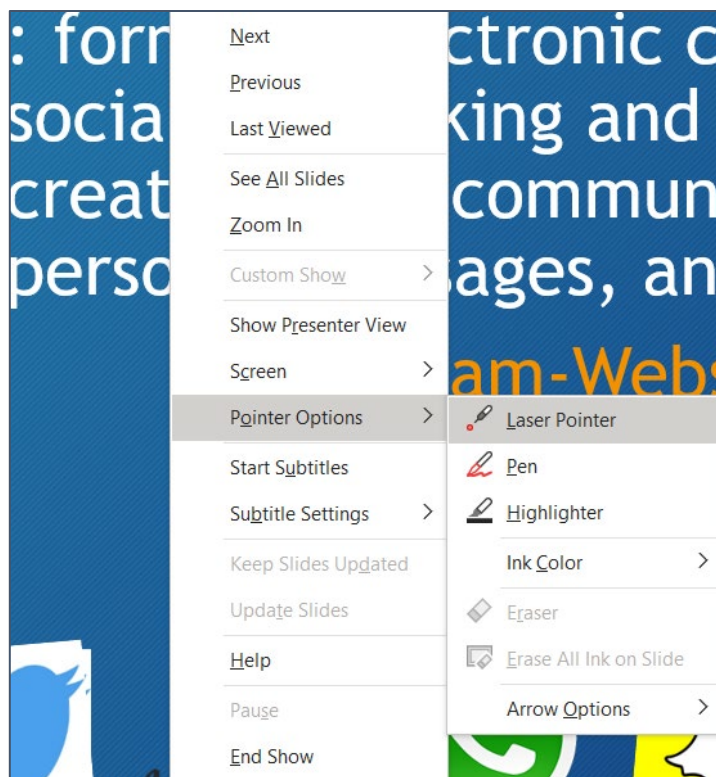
: form ctronic c
socia king and
creat commun
perso ages, an

am-Webs

Next
Previous
Last Viewed
See All Slides
Zoom In
Custom Show
Show Presenter View
Screen
Pointer Options
Start Subtitles
Subtitle Settings
Keep Slides Updated
Update Slides
Help
Pause
End Show

Laser Pointer
Pen
Highlighter
Ink Color
Eraser
Erase All Ink on Slide
Arrow Options